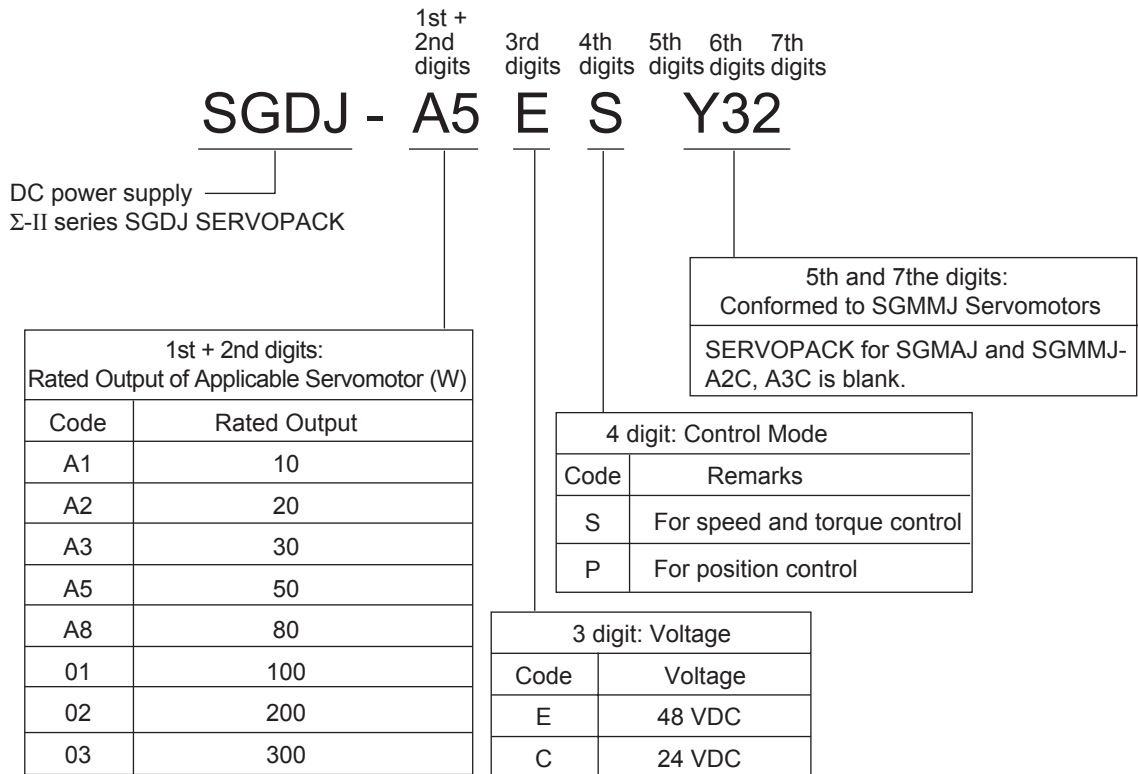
1st + 2nd digits | 3rd digits | 4th digits | 5th digits | 6th digits | 7th digits

SGDJ - A5 E S Y32

DC power supply
Σ-II series SGDJ SERVOPACK

5th and 7the digits:
Conformed to SGMMJ Servomotors

SERVOPACK for SGMAJ and SGMMJ-A2C, A3C is blank.

| 1st + 2nd digits: Rated Output of Applicable Servomotor (W) | |
|---|---|
| Code | Rated Output |
| A1 | 10 |
| A2 | 20 |
| A3 | 30 |
| A5 | 50 |
| A8 | 80 |
| 01 | 100 |
| 02 | 200 |
| 03 | 300 |

| 4 digit: Control Mode | |
|---|---|
| Code | Remarks |
| S | For speed and torque control |
| P | For position control |

| 3 digit: Voltage | |
|---|---|
| Code | Voltage |
| E | 48 VDC |
| C | 24 VDC |